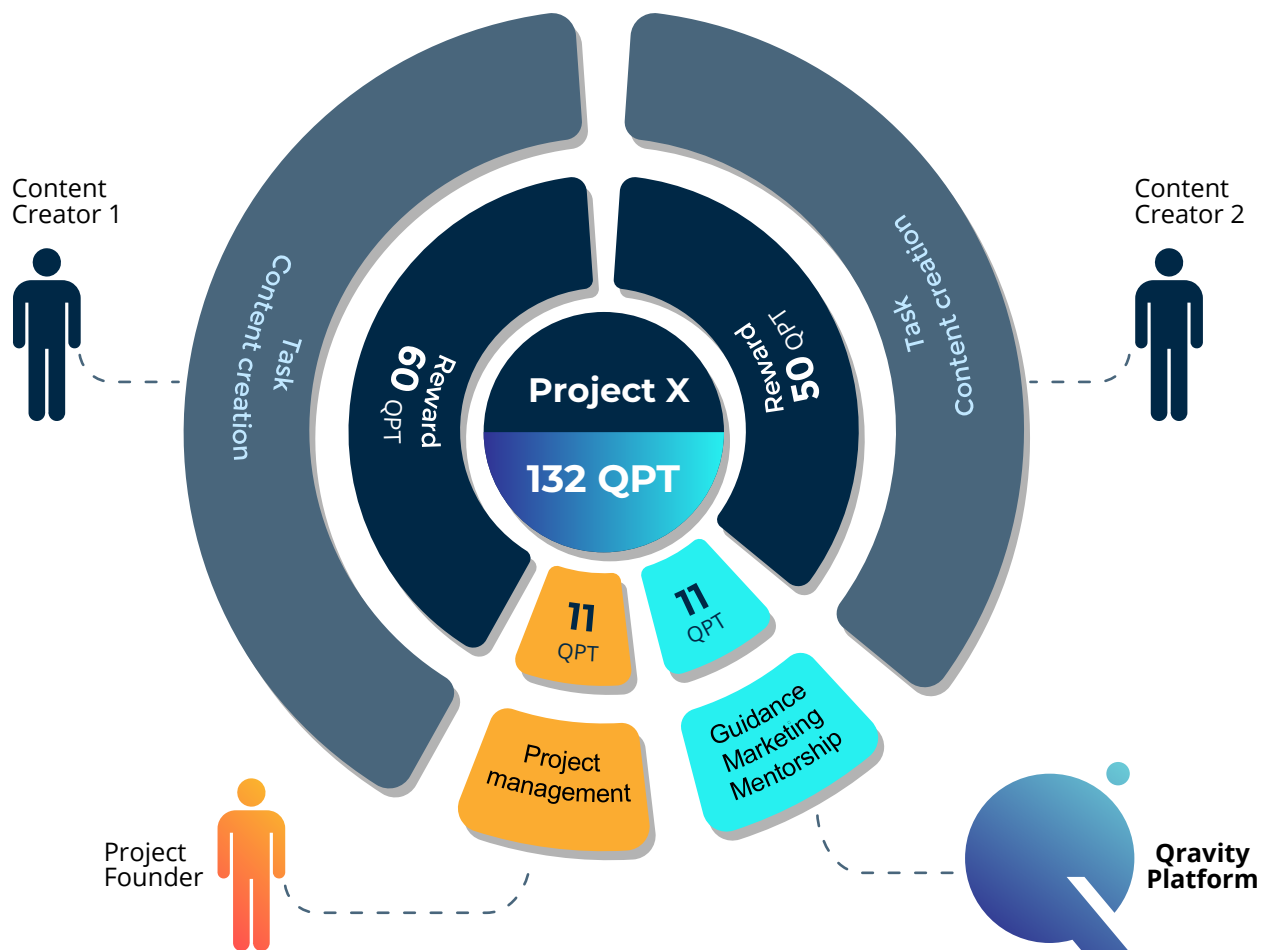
Content Creator 1

Task
Content creation

Reward
60
QPT

Project X

132 QPT

Reward
50 QPT

Task
Content creation

Content Creator 2

11
QPT

11
QPT

Project management

Guidance
Marketing
Mentorship

Project Founder

Qravity Platform